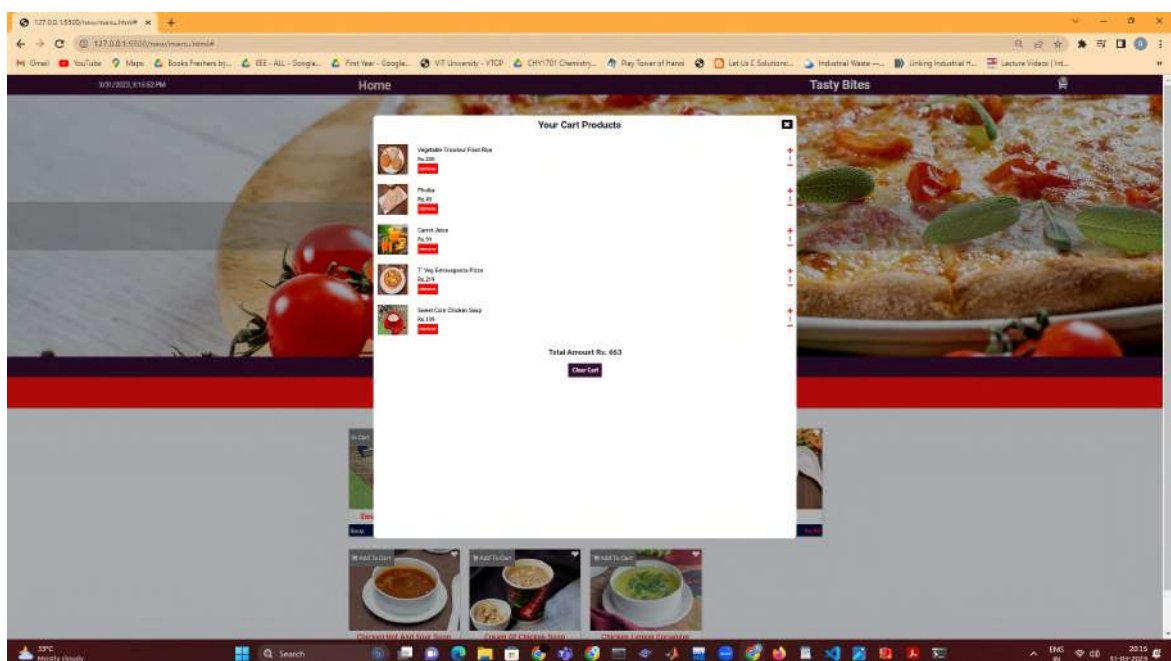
127.0.0.1:5500/new/menu.html# ×

127.0.0.1:5500/new/menu.html#

Gmail YouTube Maps Books Freshers by... EEE - ALL - Google... First Year - Google... VIT University - VTOP CHY1701 Chemistry... Play Tower of Hanoi Let Us C Solutions... Industrial Waste -... Linking Industrial H... Lecture Videos | Int...

3/31/2023, 8:16:52 PM Home Tasty Bites

Your Cart Products

Vegetable Tricolour Fried Rice
Rs.209

Pholka
Rs.45

Carrot Juice
Rs.59

7" Veg Extravaganza Pizza
Rs.219

Sweet Corn Chicken Soup
Rs.139

Total Amount Rs. 663

Clear Cart

In Cart

Add To Cart Add To Cart Add To Cart

Chicken Hot And Sour Soup Cream Of Chicken Soup Chicken Lemon Coriander

33°C Mostly cloudy

Search

ENG IN 20:15 31-03-2023